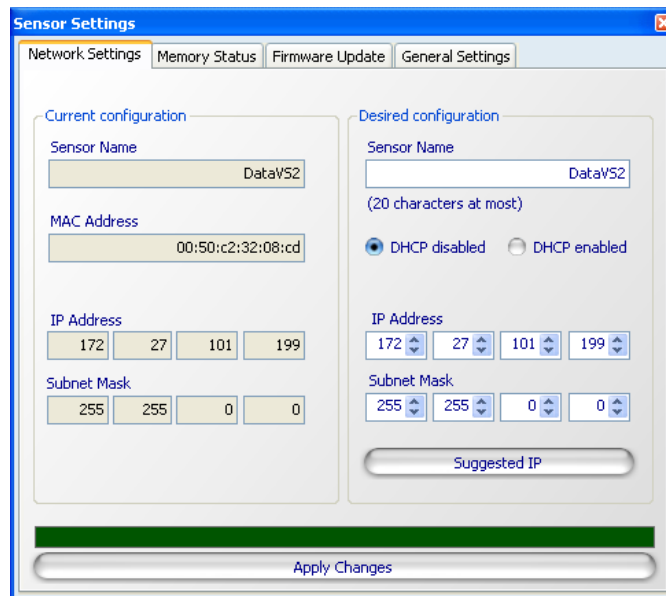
Sensor Settings

Network Settings | Memory Status | Firmware Update | General Settings

Current configuration

Sensor Name

DataVS2

MAC Address

00:50:c2:32:08:cd

IP Address

172 27 101 199

Subnet Mask

255 255 0 0

Desired configuration

Sensor Name

DataVS2

(20 characters at most)

DHCP disabled DHCP enabled

IP Address

172 27 101 199

Subnet Mask

255 255 0 0

Suggested IP

Apply Changes